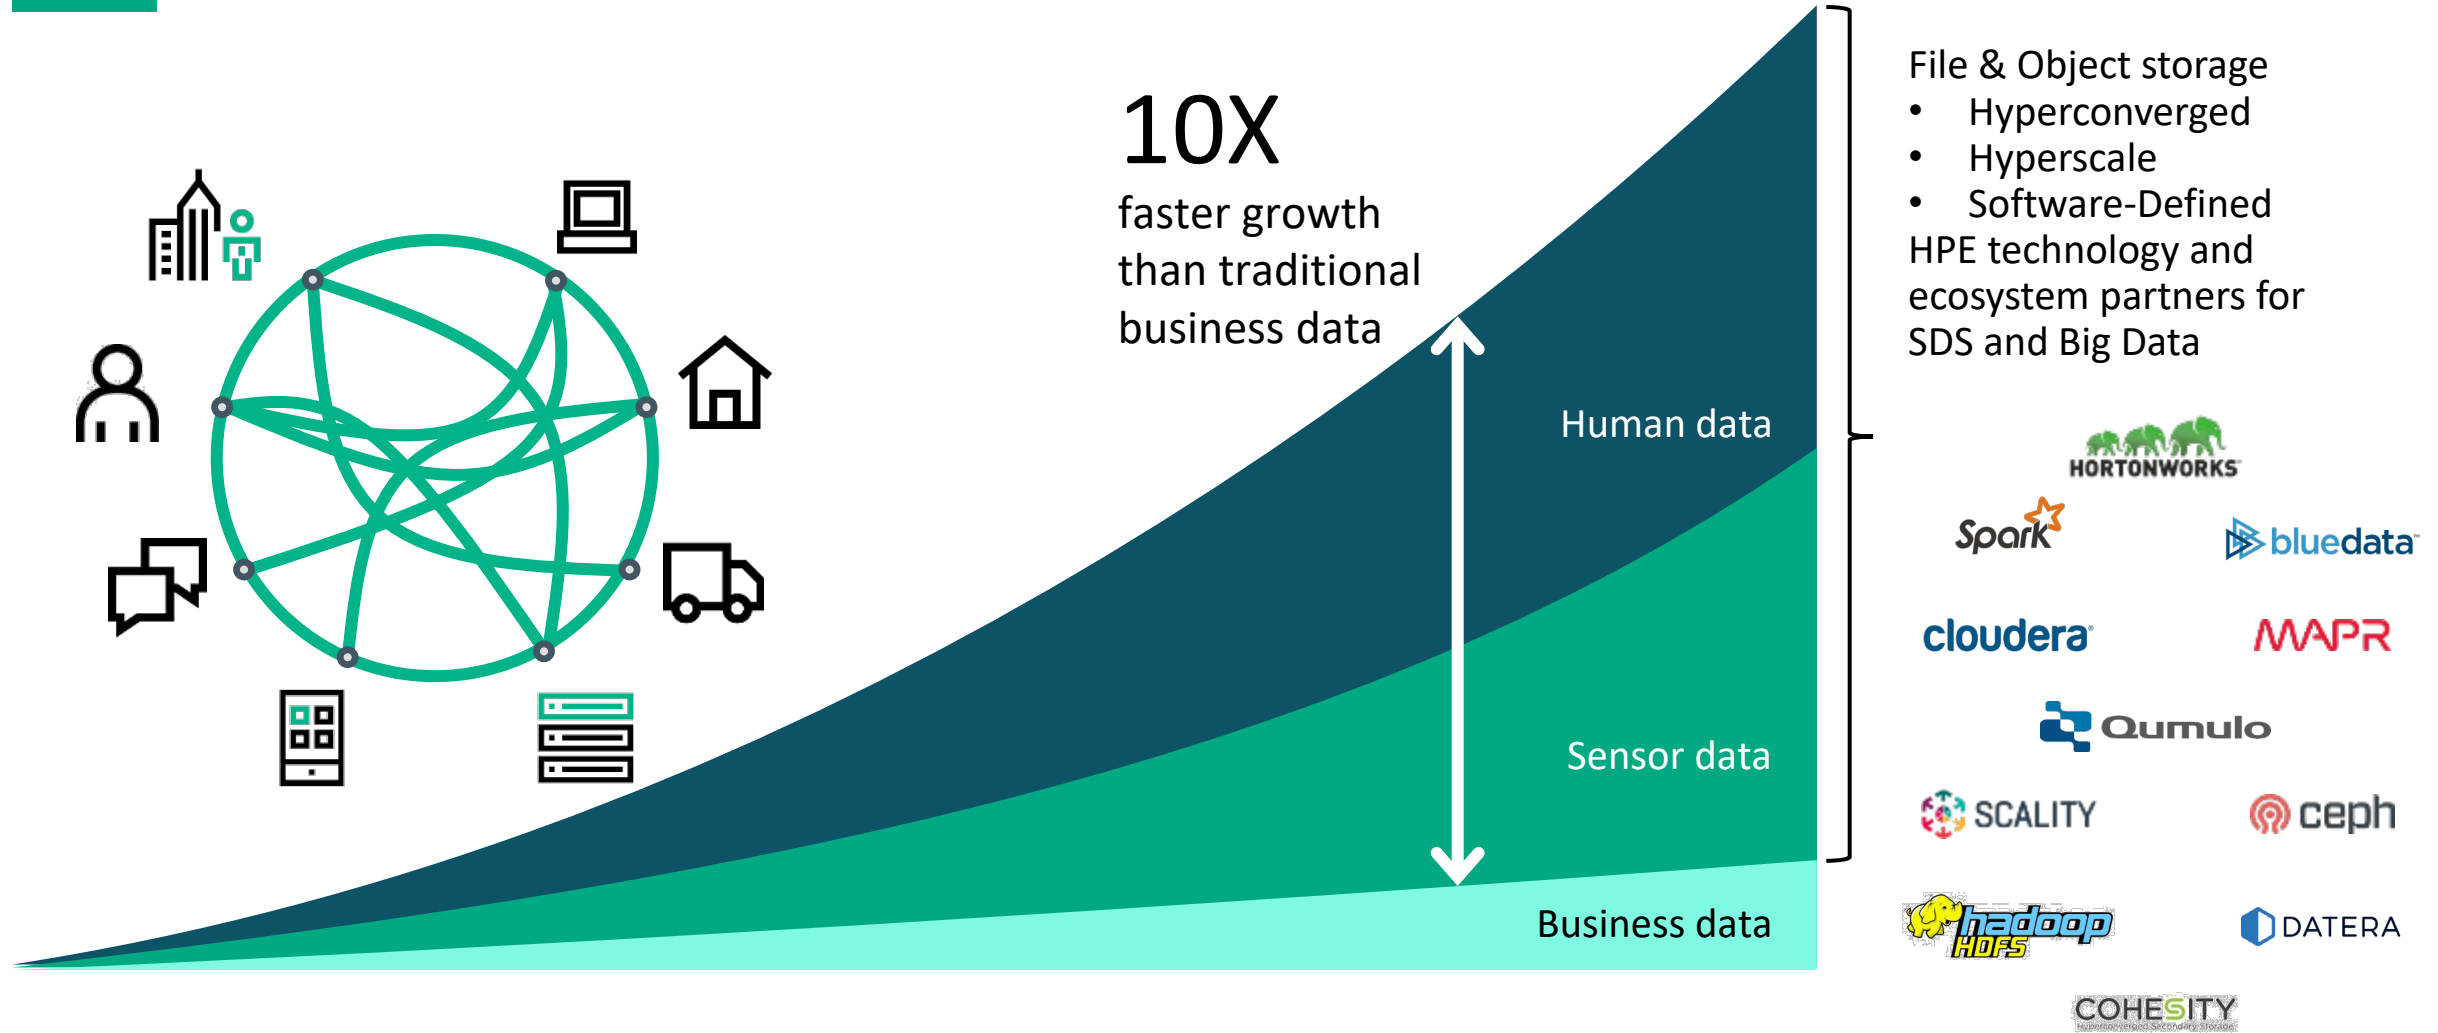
10X
faster growth than traditional business data

Human data

Sensor data

Business data

File & Object storage
• Hyperconverged
• Hyperscale
• Software-Defined
HPE technology and ecosystem partners for SDS and Big Data

HORTONWORKS
Spark
bluedata
cloudera
MAPR
Qumulo
SCALITY
ceph
hadoop HDFS
DATERA
COHESITY
Hyperconverged Secondary Storage